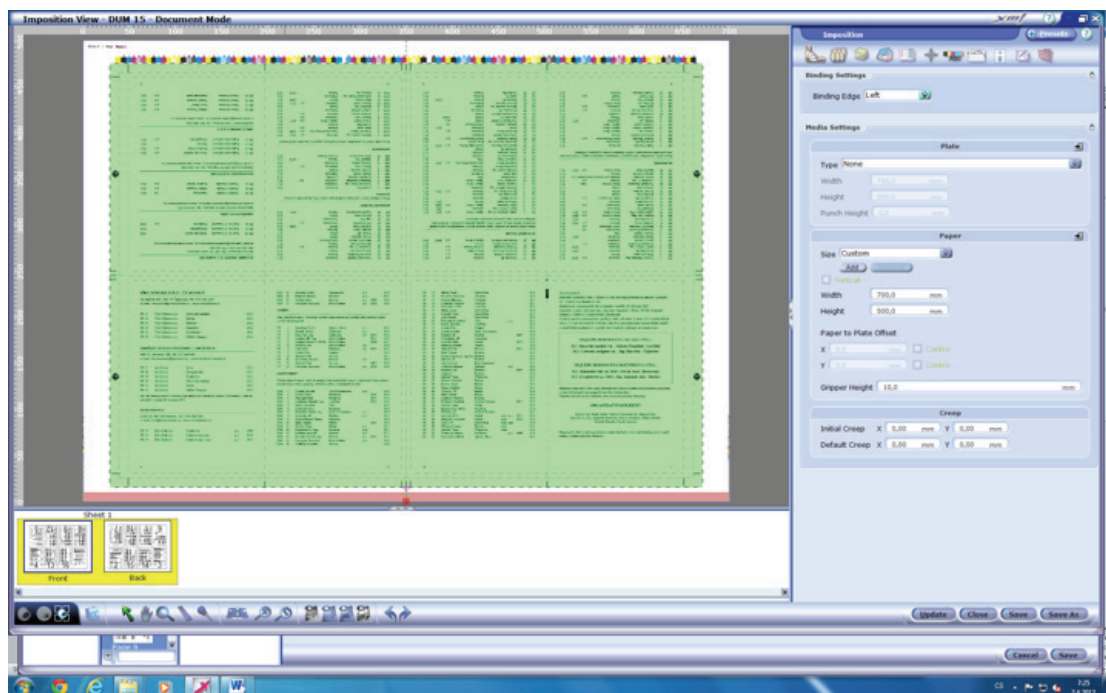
Imposition View - DUM 15 - Document Mode

0 50 100 150 200 250 300 350 400 450 500 550 600 650 700

Imposition
Presets

Binding Settings
Binding Edge Left

Media Settings

Plate
Type None
Width
Height
Punch Height

Paper
Size Custom
Add
Portrait
Width 700,0 mm
Height 500,0 mm

Paper to Plate Offset
X Centre
Y Centre

Gripper Height 10,0 mm

Creep
Initial Creep X 0,00 mm Y 0,00 mm
Default Creep X 0,00 mm Y 0,00 mm

Sheet 1
Front
Back

Update Close Save Save As

Cancel Save